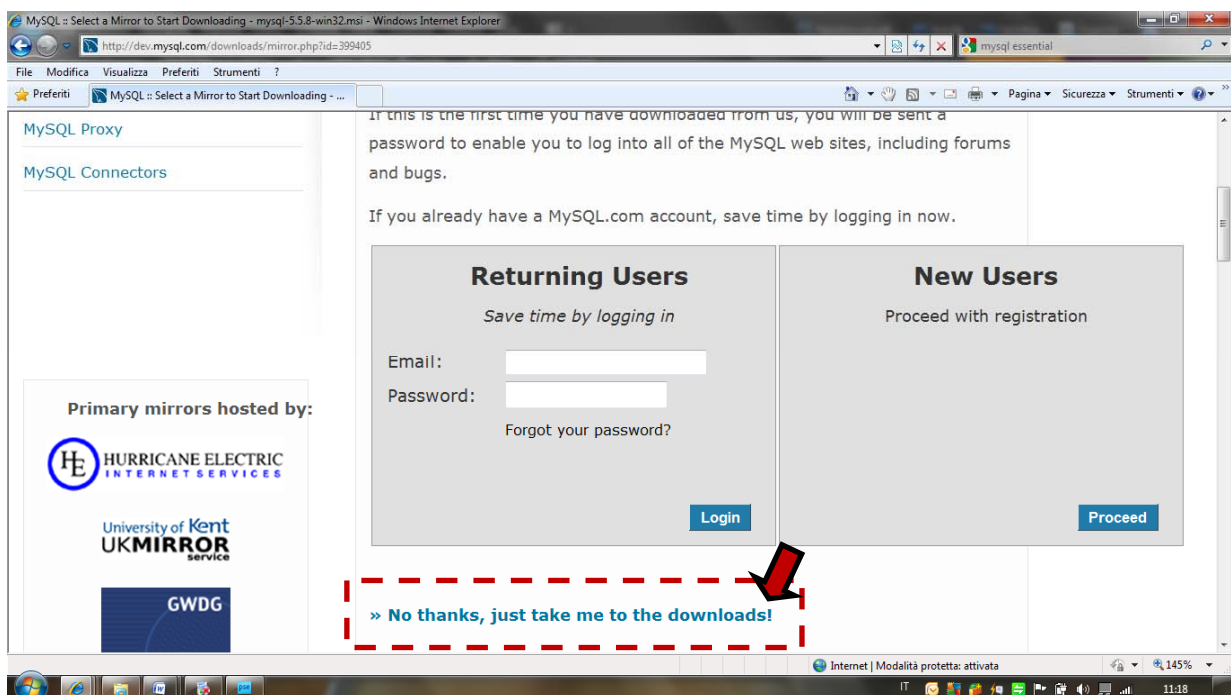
MySQL :: Select a Mirror to Start Downloading - mysql-5.5.8-win32.msi - Windows Internet Explorer

http://dev.mysql.com/downloads/mirror.php?id=399405

mysql essential

File Modifica Visualizza Preferiti Strumenti ?

Preferiti MySQL :: Select a Mirror to Start Downloading - ...

Pagina ▾ Sicurezza ▾ Strumenti ▾

MySQL Proxy

MySQL Connectors

If this is the first time you have downloaded from us, you will be sent a password to enable you to log into all of the MySQL web sites, including forums and bugs.

If you already have a MySQL.com account, save time by logging in now.

Returning Users

Save time by logging in

Email:

Password:

Forgot your password?

Login

New Users

Proceed with registration

Proceed

Primary mirrors hosted by:

HE HURRICANE ELECTRIC INTERNET SERVICES

University of Kent UKMIRROR service

GWDG

» No thanks, just take me to the downloads!

Internet | Modalità protetta: attivata

145%

IT

11:18